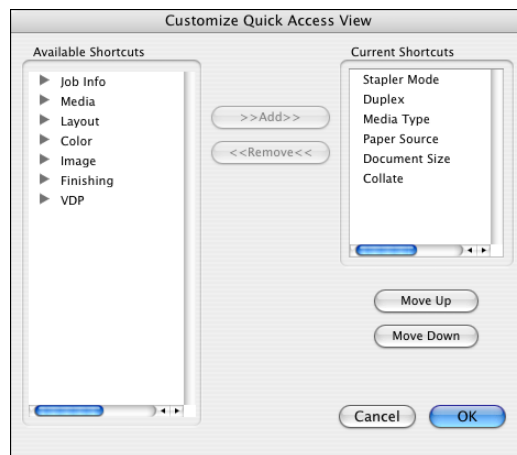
Customize Quick Access View

Available Shortcuts

Job Info
Media
Layout
Color
Image
Finishing
VDP

>>Add>>

<<Remove<<

Current Shortcuts

Stapler Mode
Duplex
Media Type
Paper Source
Document Size
Collate

Move Up

Move Down

Cancel

OK